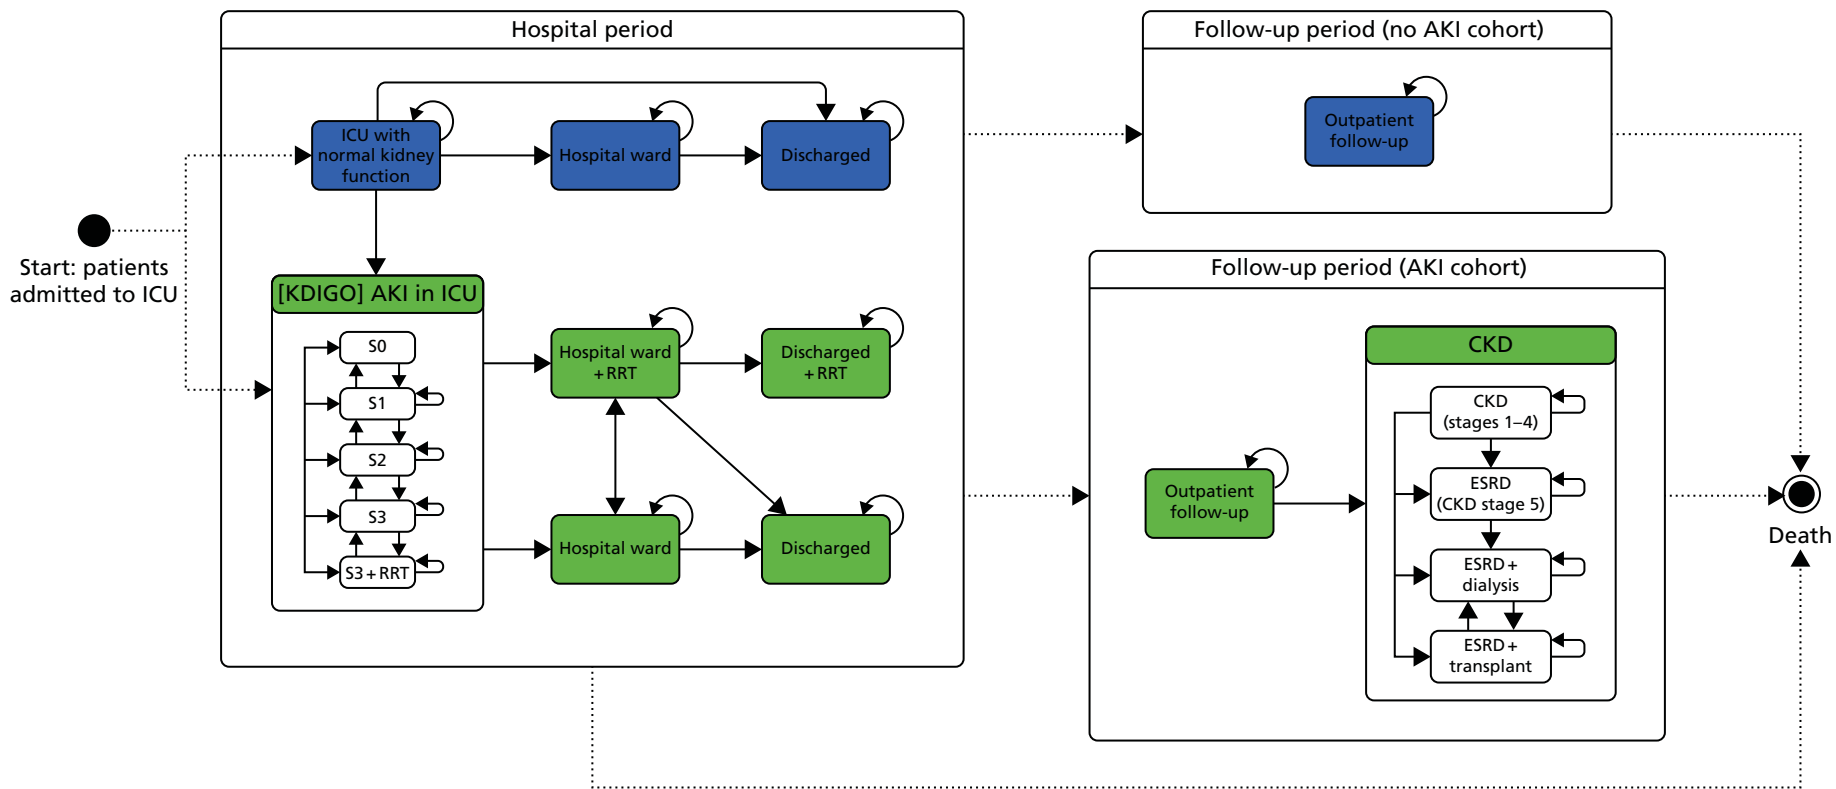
Hospital period

Follow-up period (no AKI cohort)

Start: patients admitted to ICU

ICU with normal kidney function

Hospital ward

Discharged

Outpatient follow-up

[KDIGO] AKI in ICU

S0

S1

S2

S3

S3 + RRT

Hospital ward + RRT

Discharged + RRT

Hospital ward

Discharged

Follow-up period (AKI cohort)

Outpatient follow-up

CKD

CKD (stages 1–4)

ESRD (CKD stage 5)

ESRD + dialysis

ESRD + transplant

Death